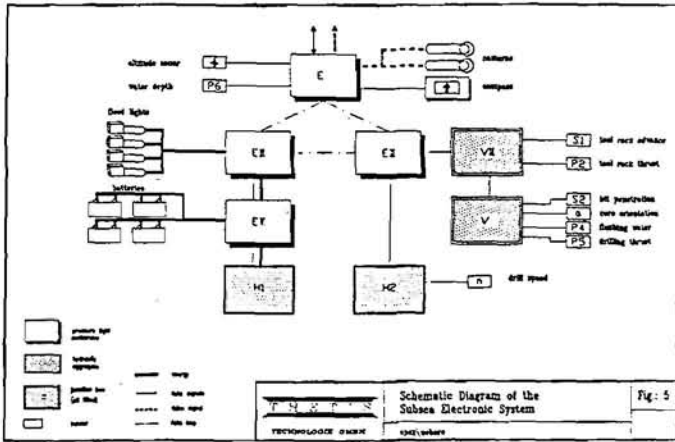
altitude sonar
water depth
P6
E
cameras
compass
flood lights
E1
E2
VII
S1
tool rack advance
P2
tool rack thrust
batteries
EV
V
S2
bit penetration
α
core orientation
P4
flushing water
P5
drilling thrust
H1
H2
n
drill speed
pressure tight containers
hydraulic aggregate
junction box (oil filled)
sensor
energy
data signals
video signal
data loop
T H E T I S
TECHNOLOGIE GMBH
Schematic Diagram of the Subsea Electronic System
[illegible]
Fig: 5